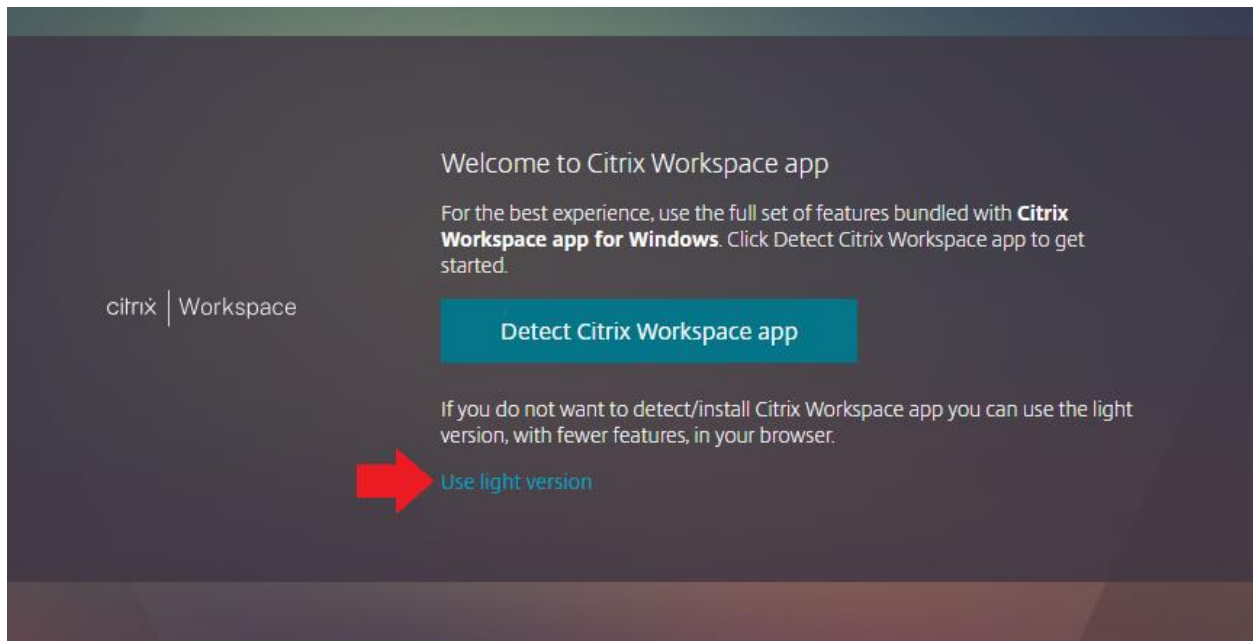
citrix | Workspace

Welcome to Citrix Workspace app

For the best experience, use the full set of features bundled with **Citrix Workspace app for Windows**. Click Detect Citrix Workspace app to get started.

Detect Citrix Workspace app

If you do not want to detect/install Citrix Workspace app you can use the light version, with fewer features, in your browser.

Use light version